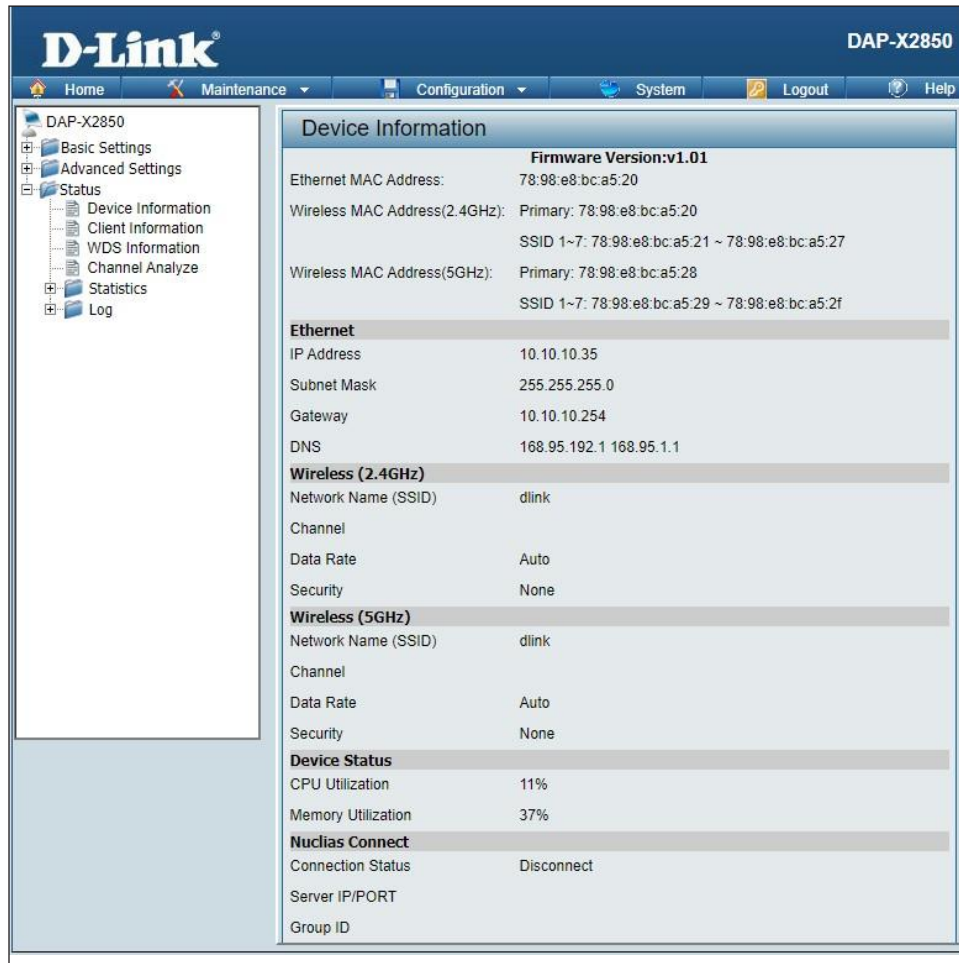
D-Link®

DAP-X2850

Home Maintenance Configuration System Logout Help

DAP-X2850
Basic Settings
Advanced Settings
Status
Device Information
Client Information
WDS Information
Channel Analyze
Statistics
Log

Device Information

Firmware Version:v1.01

| | |
|---|---|
| Ethernet MAC Address: | 78:98:e8:bc:a5:20 |
| Wireless MAC Address(2.4GHz): | Primary: 78:98:e8:bc:a5:20 |
| | SSID 1~7: 78:98:e8:bc:a5:21 ~ 78:98:e8:bc:a5:27 |
| Wireless MAC Address(5GHz): | Primary: 78:98:e8:bc:a5:28 |
| | SSID 1~7: 78:98:e8:bc:a5:29 ~ 78:98:e8:bc:a5:2f |
| **Ethernet** | |
| IP Address | 10.10.10.35 |
| Subnet Mask | 255.255.255.0 |
| Gateway | 10.10.10.254 |
| DNS | 168.95.192.1 168.95.1.1 |
| **Wireless (2.4GHz)** | |
| Network Name (SSID) | dlink |
| Channel | |
| Data Rate | Auto |
| Security | None |
| **Wireless (5GHz)** | |
| Network Name (SSID) | dlink |
| Channel | |
| Data Rate | Auto |
| Security | None |
| **Device Status** | |
| CPU Utilization | 11% |
| Memory Utilization | 37% |
| **Nuclias Connect** | |
| Connection Status | Disconnect |
| Server IP/PORT | |
| Group ID | |